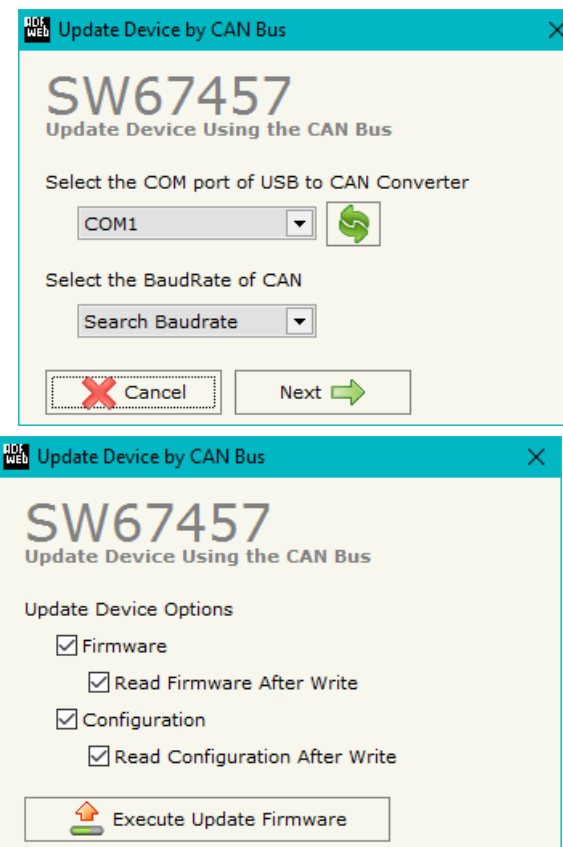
Update Device by CAN Bus

SW67457
Update Device Using the CAN Bus

Select the COM port of USB to CAN Converter

COM1

Select the BaudRate of CAN

Search Baudrate

Cancel

Next

Update Device by CAN Bus

SW67457
Update Device Using the CAN Bus

Update Device Options

☑ Firmware

☑ Read Firmware After Write

☑ Configuration

☑ Read Configuration After Write

Execute Update Firmware